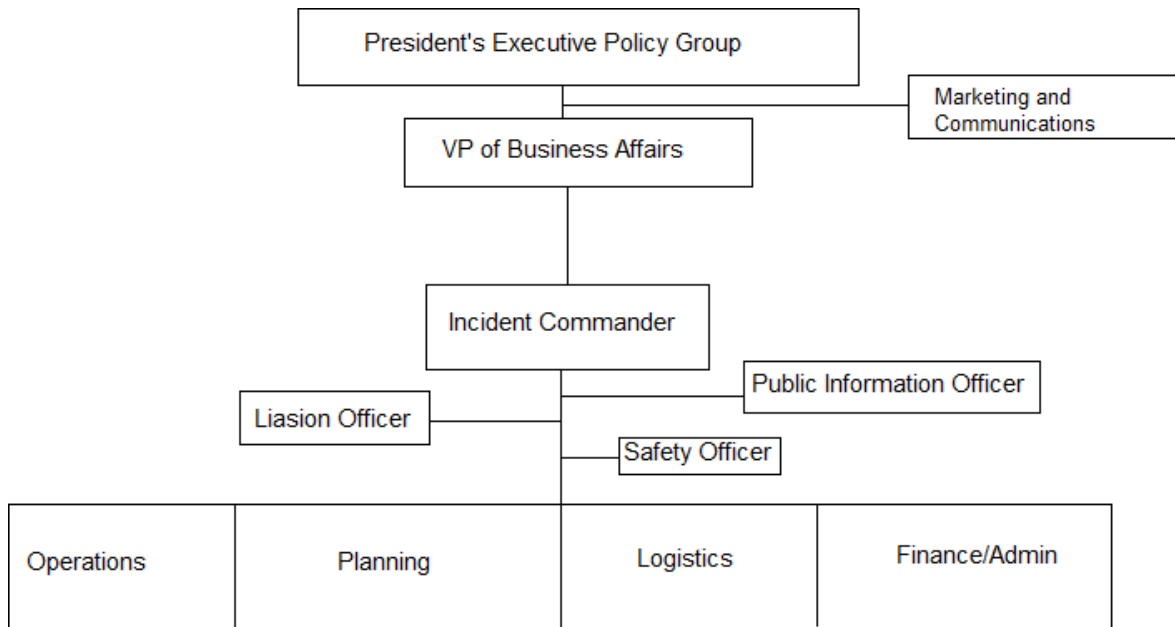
President's Executive Policy Group

Marketing and Communications

VP of Business Affairs

Incident Commander

Public Information Officer

Liasion Officer

Safety Officer

Operations

Planning

Logistics

Finance/Admin